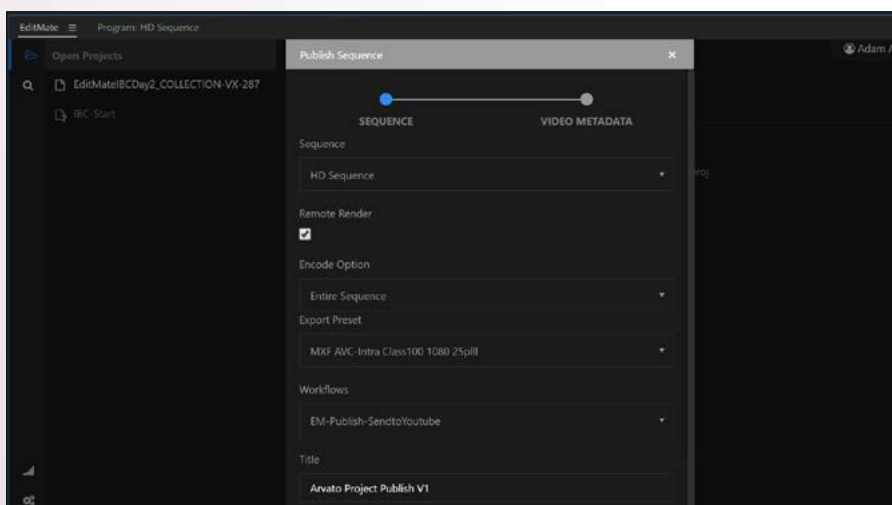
EditMate ≡ Program: HD Sequence

Open Projects

EditMateIBCDay2_COLLECTION-VX-287

IBC-Start

Adam A

roj

Publish Sequence ×

SEQUENCE

VIDEO METADATA

Sequence

HD Sequence

Remote Render

Encode Option

Entire Sequence

Export Preset

MXF AVC-Intra Class100 1080 25pIII

Workflows

EM-Publish-SendtoYoutube

Title

Arvato Project Publish V1